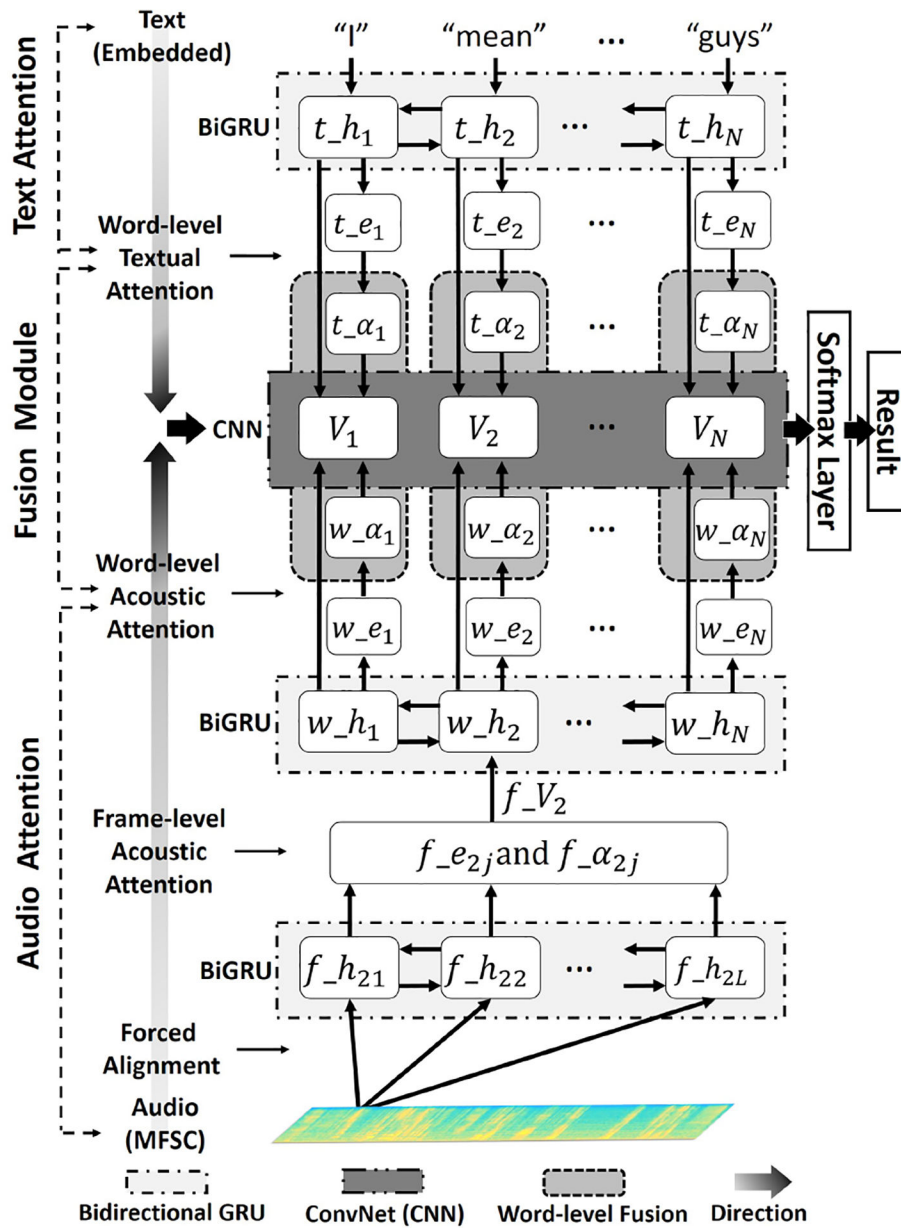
Text Attention

Fusion Module

Audio Attention

Text (Embedded)

"I"    "mean"    ...    "guys"

BiGRU

$t\_h_1$    $t\_h_2$    ...    $t\_h_N$

$t\_e_1$    $t\_e_2$    ...    $t\_e_N$

Word-level Textual Attention

$t\_\alpha_1$    $t\_\alpha_2$    ...    $t\_\alpha_N$

CNN

$V_1$    $V_2$    ...    $V_N$

Softmax Layer

Result

$w\_\alpha_1$    $w\_\alpha_2$    ...    $w\_\alpha_N$

Word-level Acoustic Attention

$w\_e_1$    $w\_e_2$    ...    $w\_e_N$

BiGRU

$w\_h_1$    $w\_h_2$    ...    $w\_h_N$

$f\_V_2$

Frame-level Acoustic Attention

$f\_e_{2j}$ and $f\_\alpha_{2j}$

BiGRU

$f\_h_{21}$    $f\_h_{22}$    ...    $f\_h_{2L}$

Forced Alignment

Audio (MFSC)

Bidirectional GRU    ConvNet (CNN)    Word-level Fusion    Direction